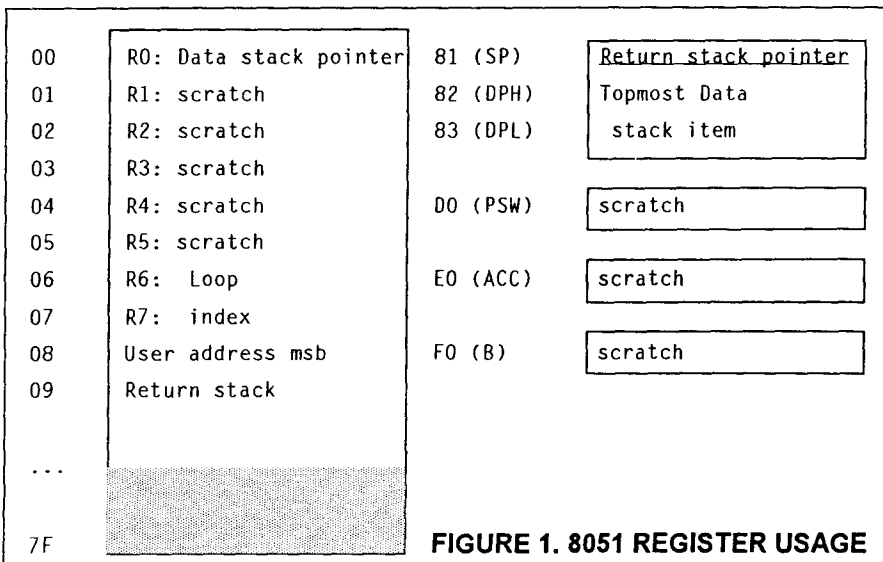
00 R0: Data stack pointer
01 R1: scratch
02 R2: scratch
03 R3: scratch
04 R4: scratch
05 R5: scratch
06 R6: Loop
07 R7: index
08 User address msb
09 Return stack
...
7F

81 (SP) Return stack pointer
82 (DPH) Topmost Data
83 (DPL) stack item

D0 (PSW) scratch

E0 (ACC) scratch

F0 (B) scratch

FIGURE 1. 8051 REGISTER USAGE